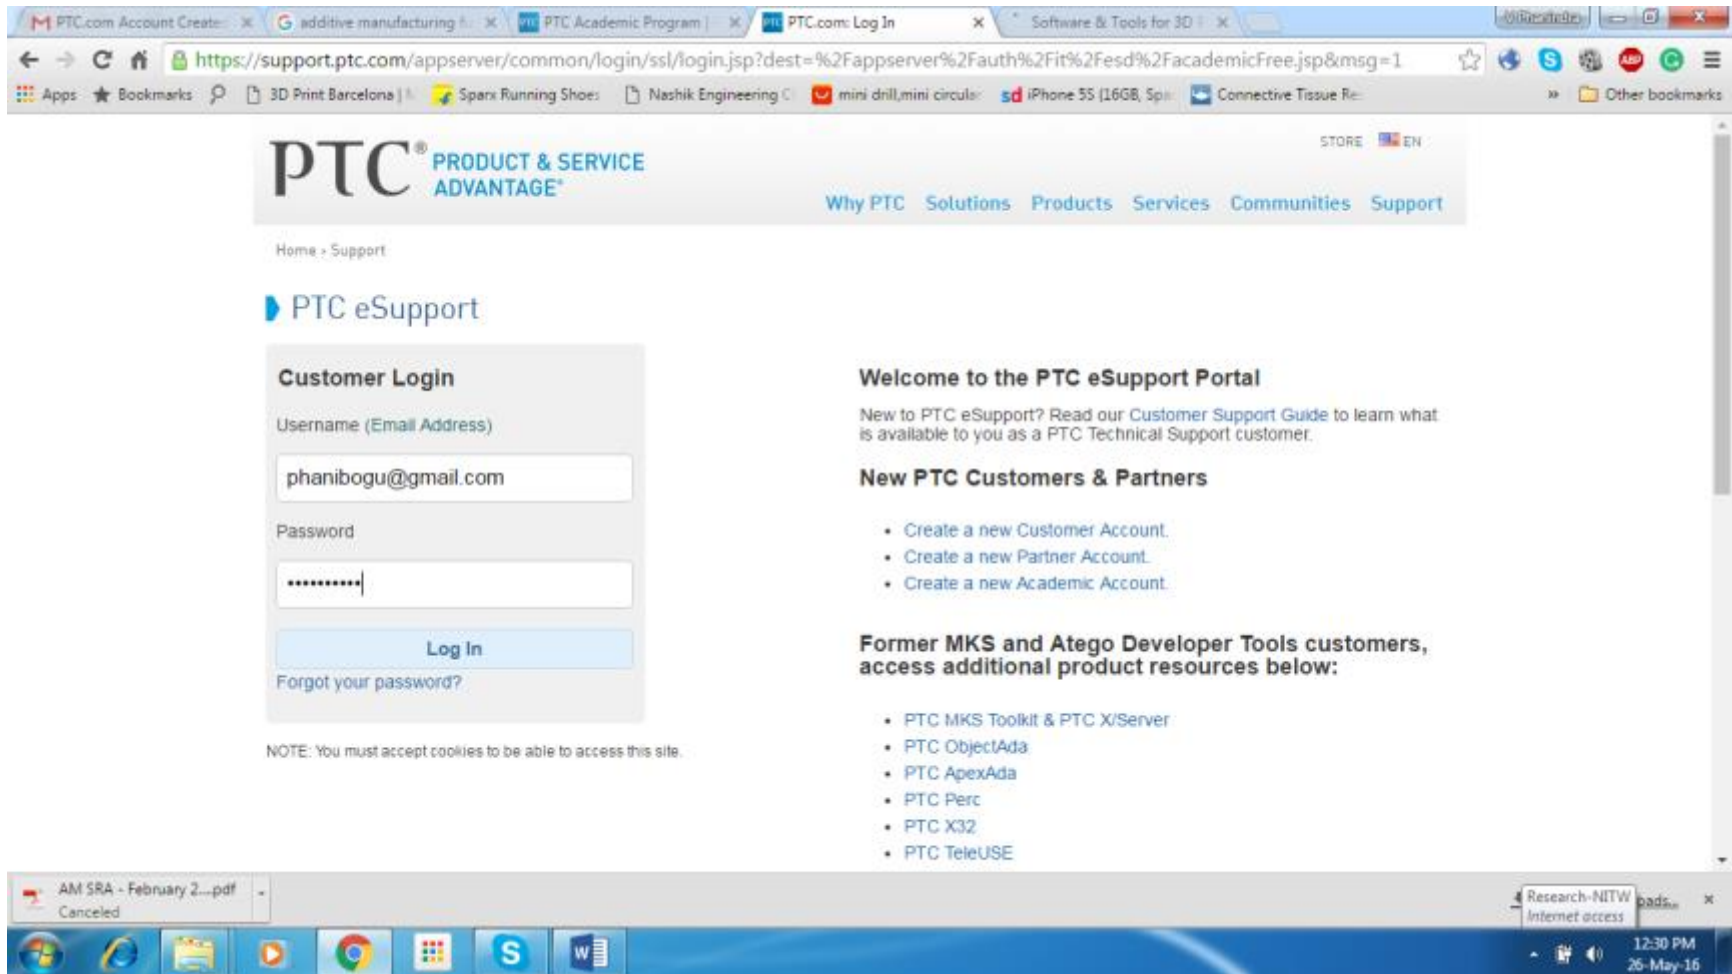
PTC.com Account Create | additive manufacturing | PTC Academic Program | PTC.com: Log In | Software & Tools for 3D

https://support.ptc.com/appserver/common/login/ssl/login.jsp?dest=%2Fappserver%2Fauth%2Fit%2Fesd%2FacademicFree.jsp&msg=1

Apps | Bookmarks | 3D Print Barcelona | | Sparx Running Shoes | Nashik Engineering C | mini drill,mini circula | iPhone 5S (16GB, Sp | Connective Tissue Re | » | Other bookmarks

PTC® PRODUCT & SERVICE ADVANTAGE®

STORE EN

Why PTC | Solutions | Products | Services | Communities | Support

Home › Support

PTC eSupport

Customer Login

Username (Email Address)

phanibogu@gmail.com

Password

•••••••••••

Log In

Forgot your password?

NOTE: You must accept cookies to be able to access this site.

Welcome to the PTC eSupport Portal

New to PTC eSupport? Read our Customer Support Guide to learn what is available to you as a PTC Technical Support customer.

New PTC Customers & Partners

• Create a new Customer Account.
• Create a new Partner Account.
• Create a new Academic Account.

Former MKS and Atego Developer Tools customers, access additional product resources below:

• PTC MKS Toolkit & PTC X/Server
• PTC ObjectAda
• PTC ApexAda
• PTC Perc
• PTC X32
• PTC TeleUSE

AM SRA - February 2....pdf
Canceled

Research-NITW
Internet access

12:30 PM
26-May-16